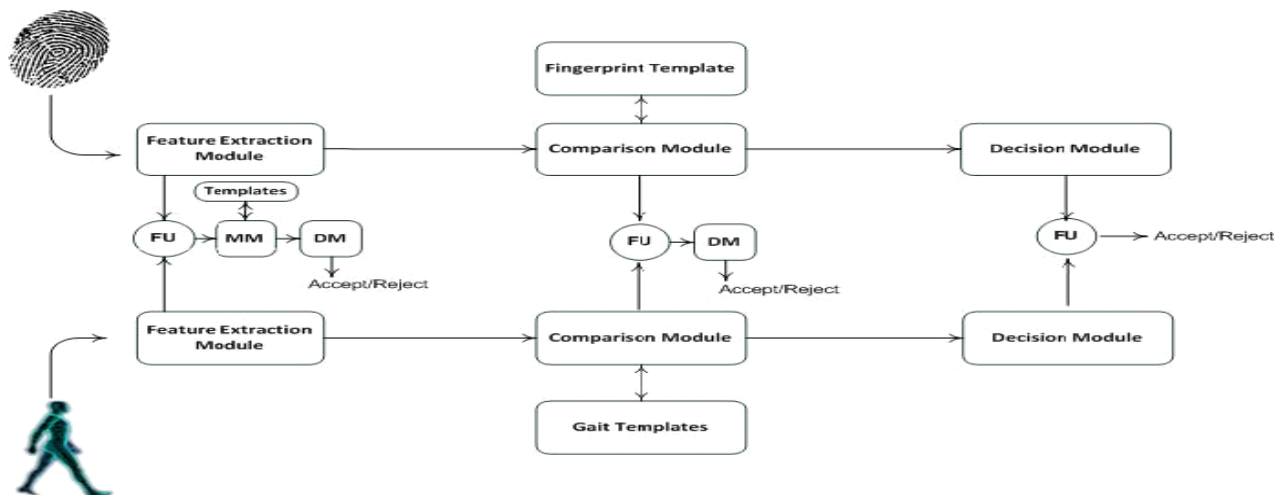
Fingerprint Template

Feature Extraction Module

Comparison Module

Decision Module

Templates

FU

MM

DM

Accept/Reject

FU

DM

Accept/Reject

FU

Accept/Reject

Feature Extraction Module

Comparison Module

Decision Module

Gait Templates